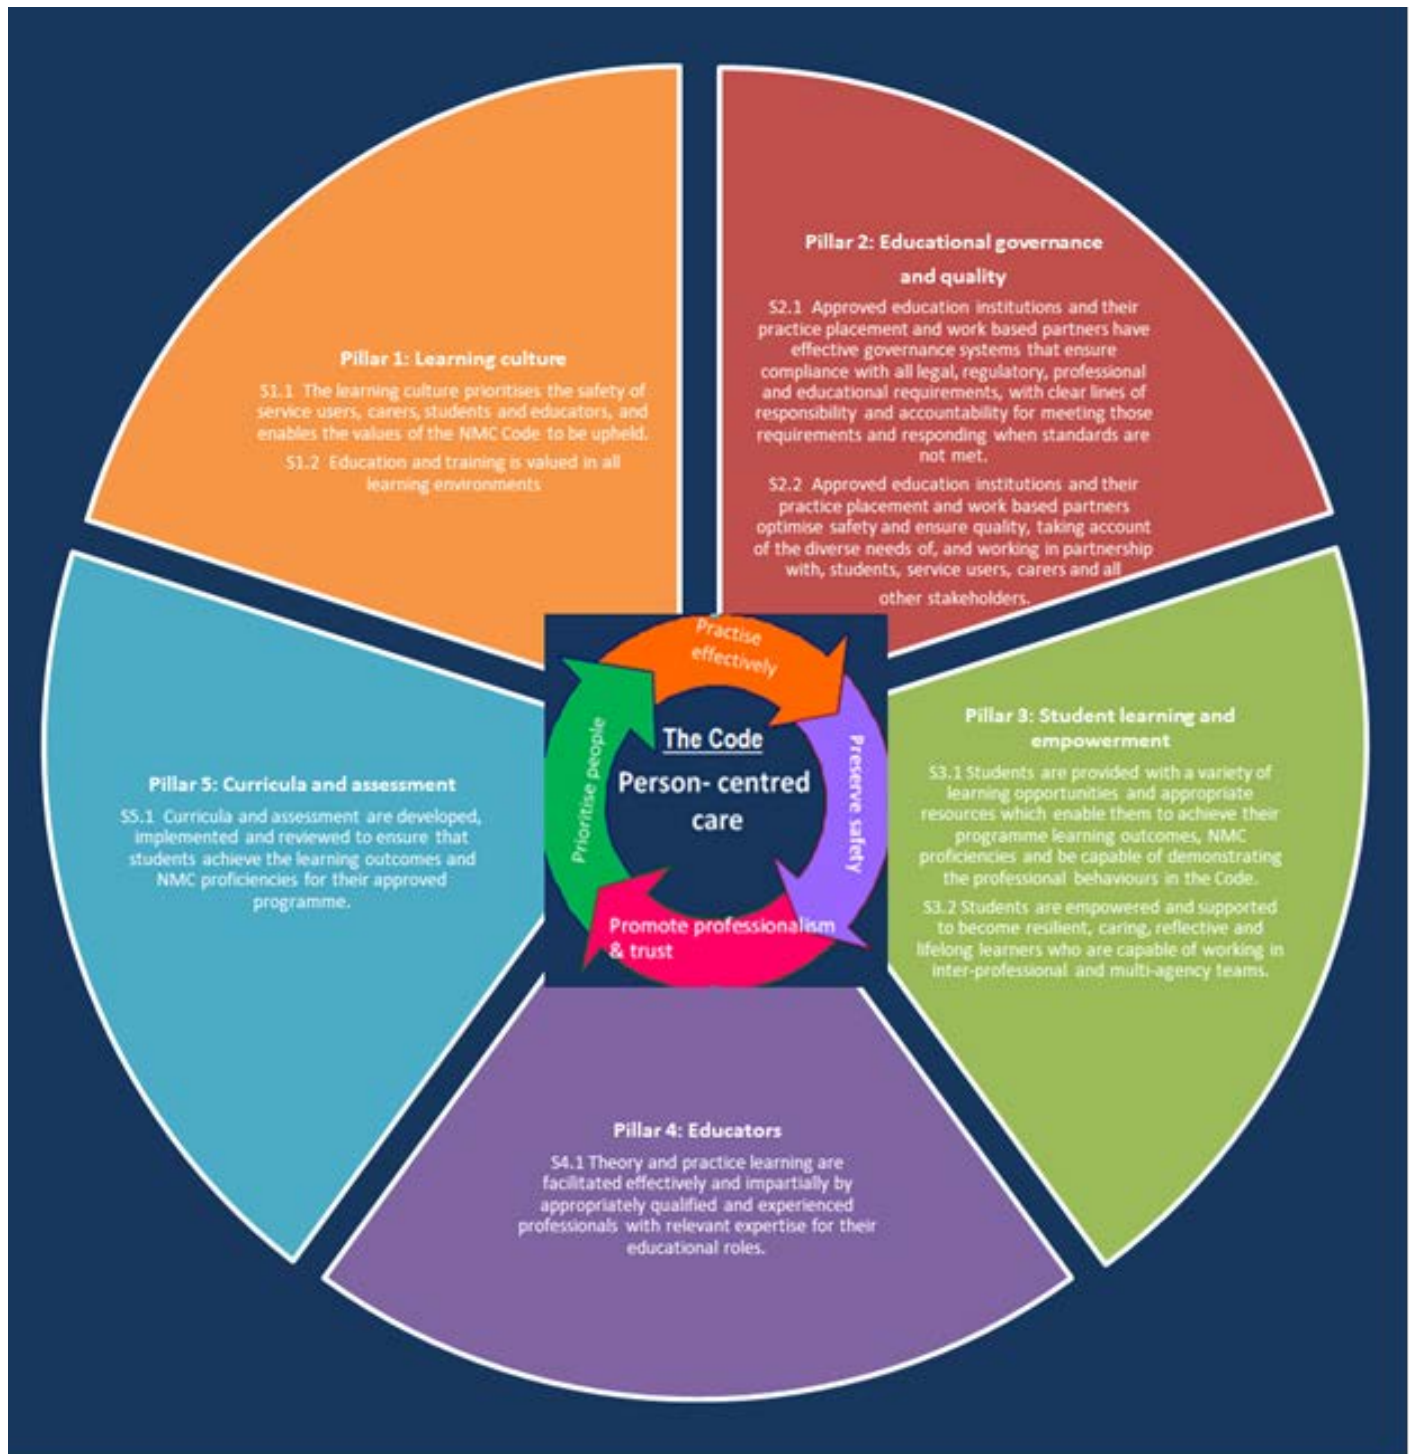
Pillar 1: Learning culture

S1.1 The learning culture prioritises the safety of service users, carers, students and educators, and enables the values of the NMC Code to be upheld.

S1.2 Education and training is valued in all learning environments

Pillar 2: Educational governance and quality

S2.1 Approved education institutions and their practice placement and work based partners have effective governance systems that ensure compliance with all legal, regulatory, professional and educational requirements, with clear lines of responsibility and accountability for meeting those requirements and responding when standards are not met.

S2.2 Approved education institutions and their practice placement and work based partners optimise safety and ensure quality, taking account of the diverse needs of, and working in partnership with, students, service users, carers and all other stakeholders.

Practise effectively

Preserve safety

Promote professionalism & trust

Prioritise people

The Code

Person- centred care

Pillar 3: Student learning and empowerment

S3.1 Students are provided with a variety of learning opportunities and appropriate resources which enable them to achieve their programme learning outcomes, NMC proficiencies and be capable of demonstrating the professional behaviours in the Code.

S3.2 Students are empowered and supported to become resilient, caring, reflective and lifelong learners who are capable of working in inter-professional and multi-agency teams.

Pillar 5: Curricula and assessment

S5.1 Curricula and assessment are developed, implemented and reviewed to ensure that students achieve the learning outcomes and NMC proficiencies for their approved programme.

Pillar 4: Educators

S4.1 Theory and practice learning are facilitated effectively and impartially by appropriately qualified and experienced professionals with relevant expertise for their educational roles.